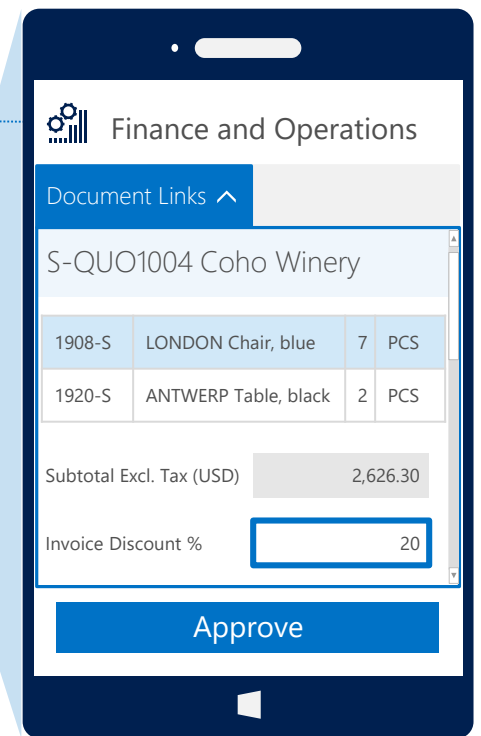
Finance and Operations

Document Links

S-QUO1004 Coho Winery

| 1908-S | LONDON Chair, blue | 7 | PCS |
|---|---|---|---|
| 1920-S | ANTWERP Table, black | 2 | PCS |

Subtotal Excl. Tax (USD) 2,626.30

Invoice Discount % 20

Approve